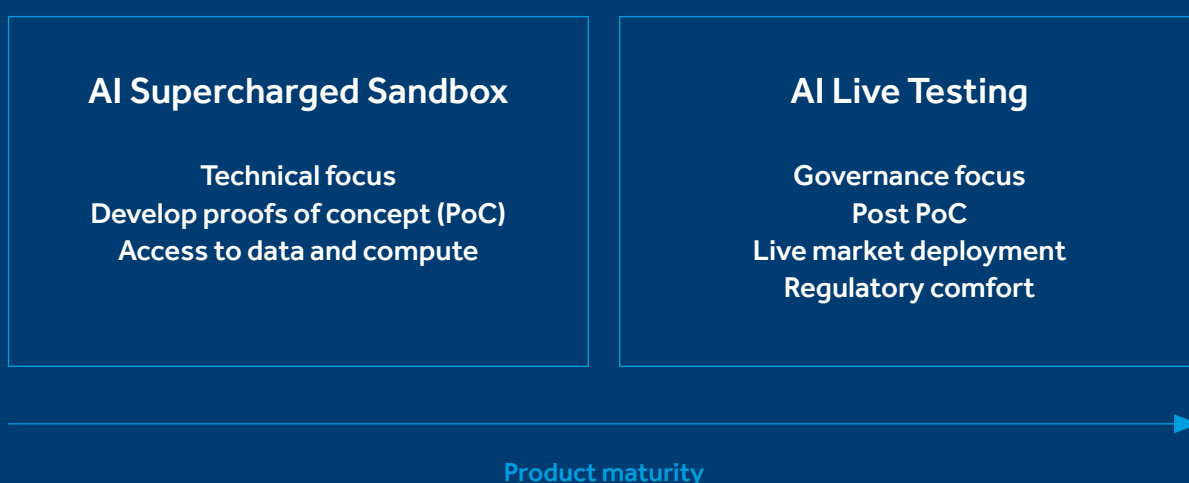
AI Supercharged Sandbox

Technical focus
Develop proofs of concept (PoC)
Access to data and compute

AI Live Testing

Governance focus
Post PoC
Live market deployment
Regulatory comfort

Product maturity